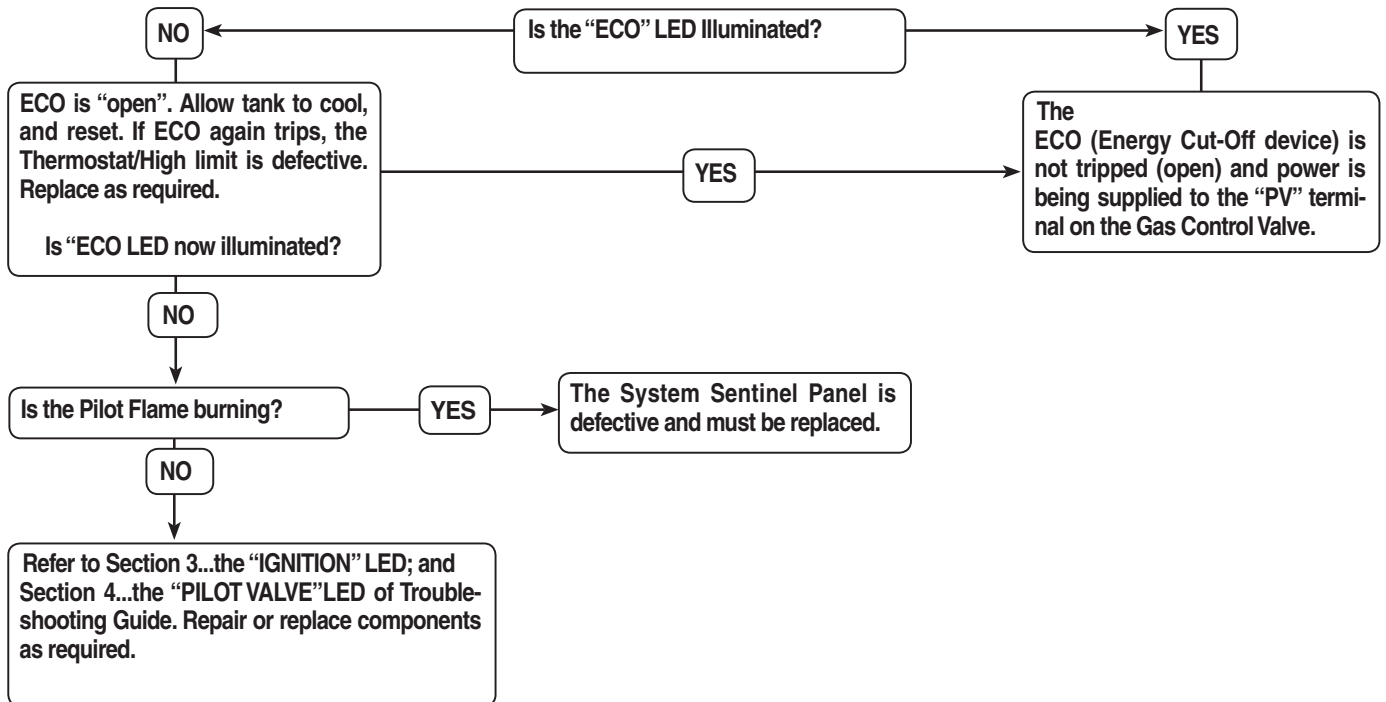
NO

Is the "ECO" LED Illuminated?

YES

ECO is "open". Allow tank to cool, and reset. If ECO again trips, the Thermostat/High limit is defective. Replace as required.

Is "ECO LED now illuminated?

YES

The
ECO (Energy Cut-Off device) is not tripped (open) and power is being supplied to the "PV" terminal on the Gas Control Valve.

NO

Is the Pilot Flame burning?

YES

The System Sentinel Panel is defective and must be replaced.

NO

Refer to Section 3...the "IGNITION" LED; and Section 4...the "PILOT VALVE"LED of Troubleshooting Guide. Repair or replace components as required.